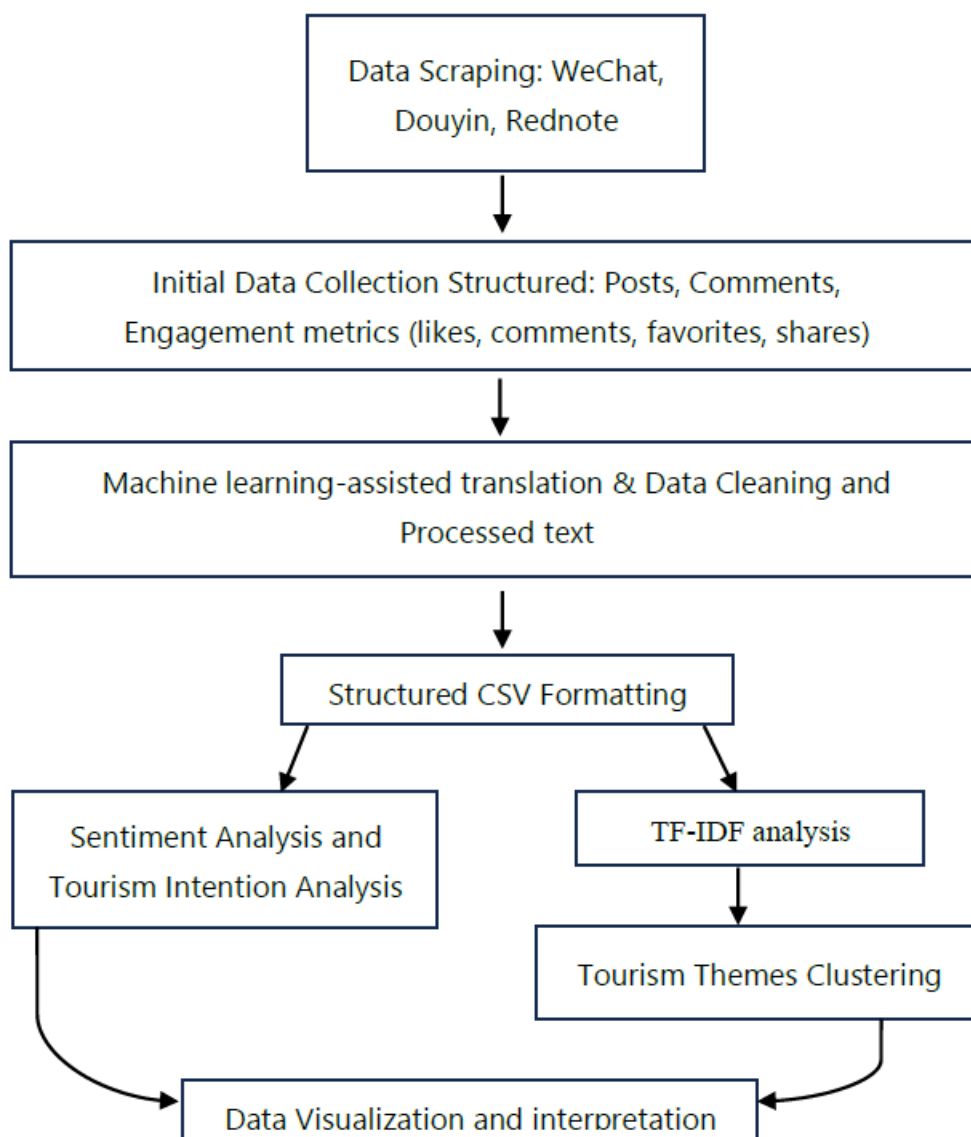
Data Scraping: WeChat, Douyin, Rednote

Initial Data Collection Structured: Posts, Comments, Engagement metrics (likes, comments, favorites, shares)

Machine learning-assisted translation & Data Cleaning and Processed text

Structured CSV Formatting

Sentiment Analysis and Tourism Intention Analysis

TF-IDF analysis

Tourism Themes Clustering

Data Visualization and interpretation